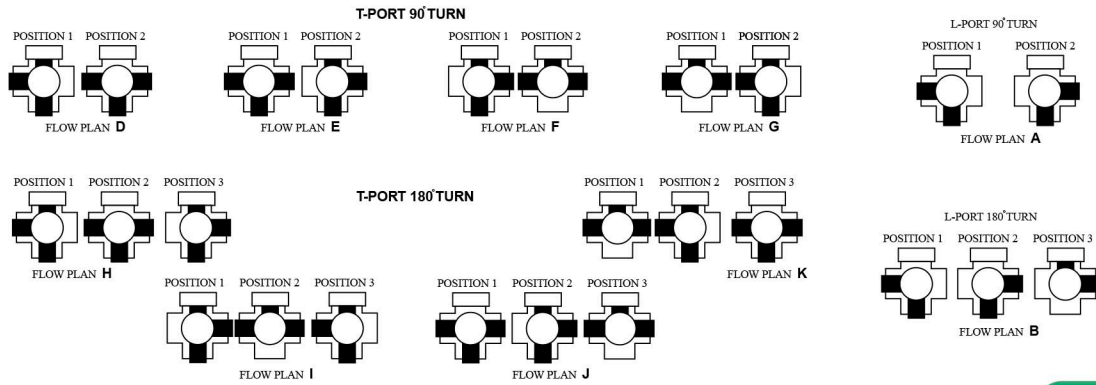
T-PORT 90° TURN

POSITION 1 POSITION 2

FLOW PLAN D

POSITION 1 POSITION 2

FLOW PLAN E

POSITION 1 POSITION 2

FLOW PLAN F

POSITION 1 POSITION 2

FLOW PLAN G

L-PORT 90° TURN

POSITION 1 POSITION 2

FLOW PLAN A

T-PORT 180° TURN

POSITION 1 POSITION 2 POSITION 3

FLOW PLAN H

POSITION 1 POSITION 2 POSITION 3

FLOW PLAN K

POSITION 1 POSITION 2 POSITION 3

FLOW PLAN I

POSITION 1 POSITION 2 POSITION 3

FLOW PLAN J

L-PORT 180° TURN

POSITION 1 POSITION 2 POSITION 3

FLOW PLAN B